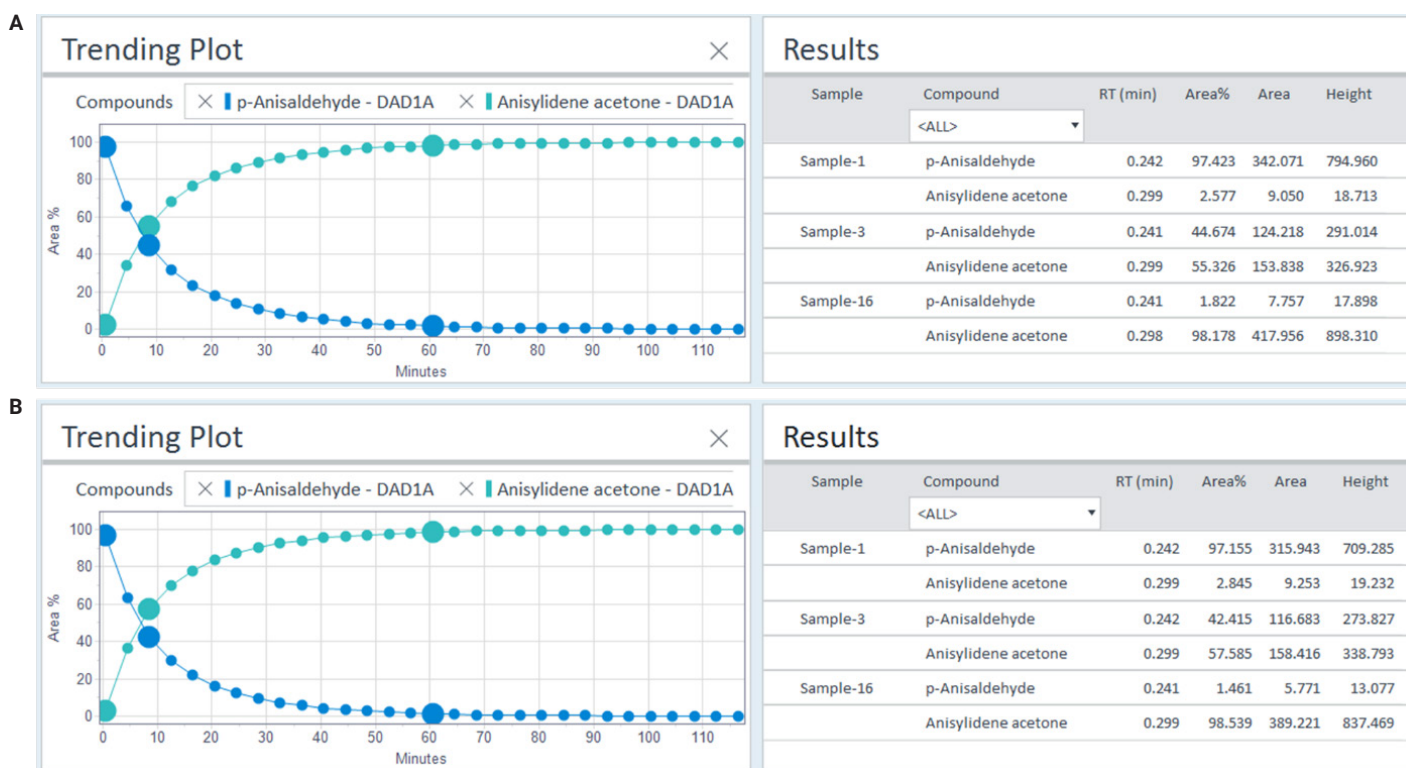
A

Trending Plot

Compounds × p-Anisaldehyde - DAD1A × Anisylidene acetone - DAD1A

Area %

100
80
60
40
20
0

0 10 20 30 40 50 60 70 80 90 100 110
Minutes

Results

| Sample | Compound <ALL> | RT (min) | Area% | Area | Height |
|---|---|---|---|---|---|
| Sample-1 | p-Anisaldehyde | 0.242 | 97.423 | 342.071 | 794.960 |
| | Anisylidene acetone | 0.299 | 2.577 | 9.050 | 18.713 |
| Sample-3 | p-Anisaldehyde | 0.241 | 44.674 | 124.218 | 291.014 |
| | Anisylidene acetone | 0.299 | 55.326 | 153.838 | 326.923 |
| Sample-16 | p-Anisaldehyde | 0.241 | 1.822 | 7.757 | 17.898 |
| | Anisylidene acetone | 0.298 | 98.178 | 417.956 | 898.310 |

B

Trending Plot

Compounds × p-Anisaldehyde - DAD1A × Anisylidene acetone - DAD1A

Area %

100
80
60
40
20
0

0 10 20 30 40 50 60 70 80 90 100 110
Minutes

Results

| Sample | Compound <ALL> | RT (min) | Area% | Area | Height |
|---|---|---|---|---|---|
| Sample-1 | p-Anisaldehyde | 0.242 | 97.155 | 315.943 | 709.285 |
| | Anisylidene acetone | 0.299 | 2.845 | 9.253 | 19.232 |
| Sample-3 | p-Anisaldehyde | 0.242 | 42.415 | 116.683 | 273.827 |
| | Anisylidene acetone | 0.299 | 57.585 | 158.416 | 338.793 |
| Sample-16 | p-Anisaldehyde | 0.241 | 1.461 | 5.771 | 13.077 |
| | Anisylidene acetone | 0.299 | 98.539 | 389.221 | 837.469 |